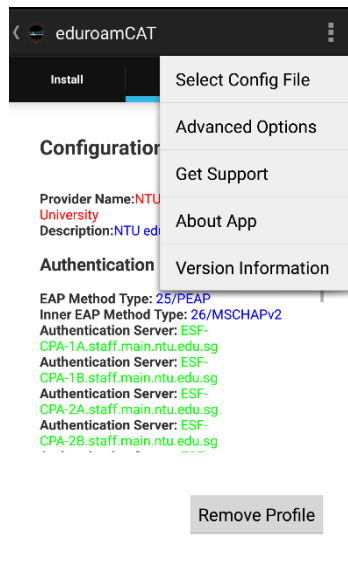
eduroamCAT

Install

Select Config File

Advanced Options

Get Support

About App

Version Information

Configuration

Provider Name:NTU
University
Description:NTU edu

Authentication

EAP Method Type: 25/PEAP
Inner EAP Method Type: 26/MSCHAPv2
Authentication Server: ESF-CPA-1A.staff.main.ntu.edu.sg
Authentication Server: ESF-CPA-1B.staff.main.ntu.edu.sg
Authentication Server: ESF-CPA-2A.staff.main.ntu.edu.sg
Authentication Server: ESF-CPA-2B.staff.main.ntu.edu.sg
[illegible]

Remove Profile